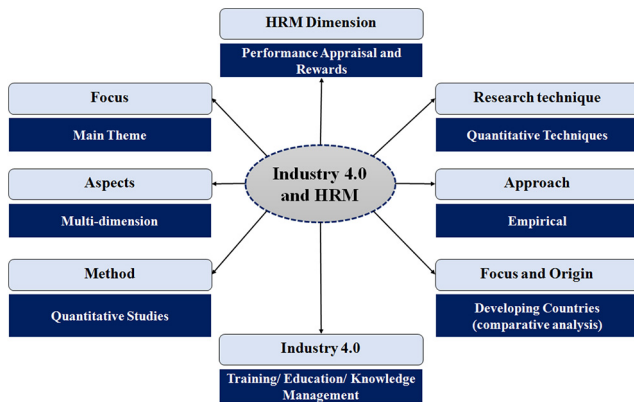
HRM Dimension

Performance Appraisal and Rewards

Focus

Main Theme

Research technique

Quantitative Techniques

Aspects

Multi-dimension

Industry 4.0 and HRM

Approach

Empirical

Method

Quantitative Studies

Focus and Origin

Developing Countries (comparative analysis)

Industry 4.0

Training/ Education/ Knowledge Management